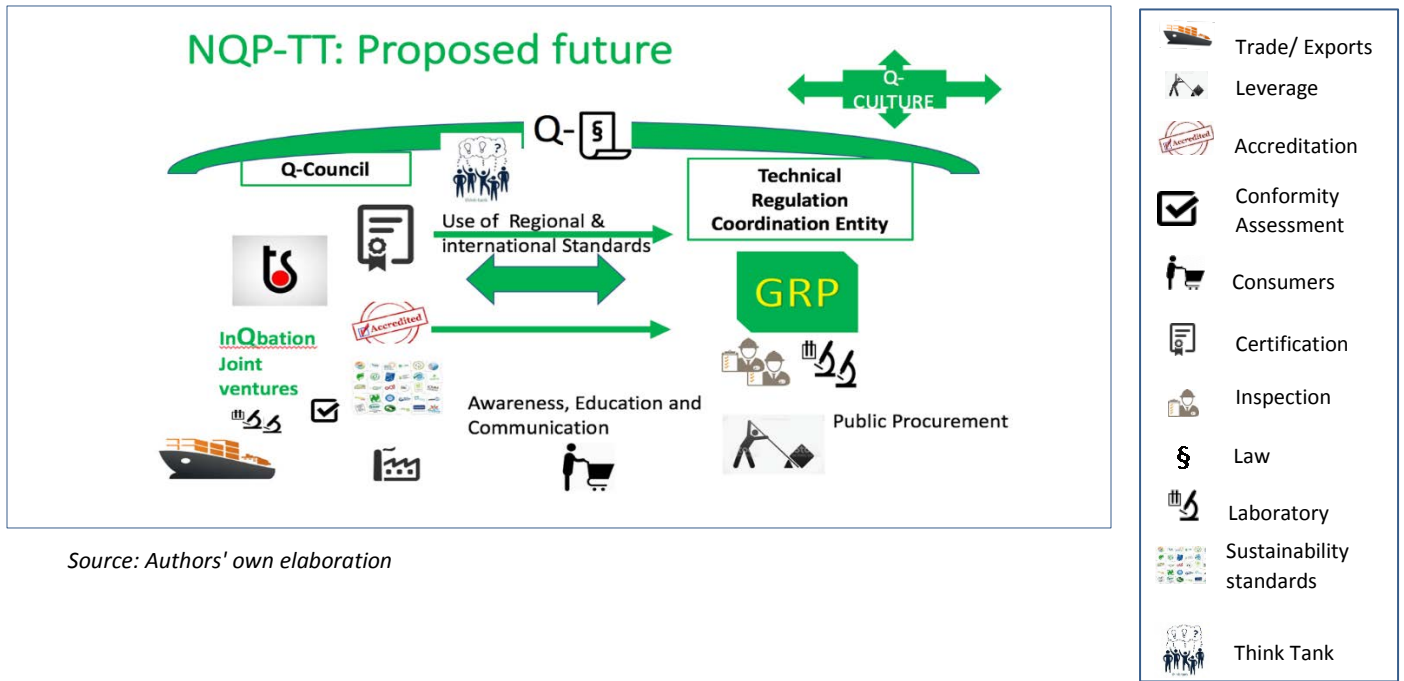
NQP-TT: Proposed future

Q-CULTURE

Q-§

Q-Council

Technical Regulation Coordination Entity

Use of Regional & international Standards

ts

GRP

Accredited

InQbation Joint ventures

Awareness, Education and Communication

Public Procurement

Source: Authors' own elaboration

Trade/ Exports
Leverage
Accredited
Accreditation
Conformity Assessment
Consumers
Certification
Inspection
§ Law
Laboratory
Sustainability standards
Think Tank